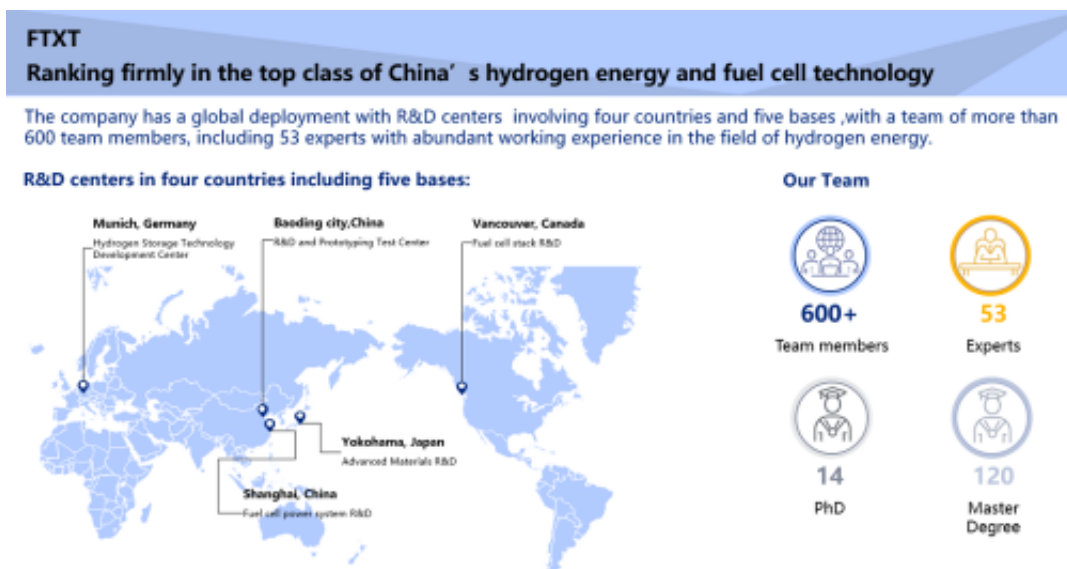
FTXT
Ranking firmly in the top class of China’s hydrogen energy and fuel cell technology

The company has a global deployment with R&D centers involving four countries and five bases ,with a team of more than 600 team members, including 53 experts with abundant working experience in the field of hydrogen energy.

R&D centers in four countries including five bases:

Munich, Germany
Hydrogen Storage Technology Development Center

Baoding city,China
R&D and Prototyping Test Center

Vancouver, Canada
Fuel cell stack R&D

Yokohama, Japan
Advanced Materials R&D

Shanghai, China
Fuel cell power system R&D

Our Team

600+
Team members

53
Experts

14
PhD

120
Master Degree